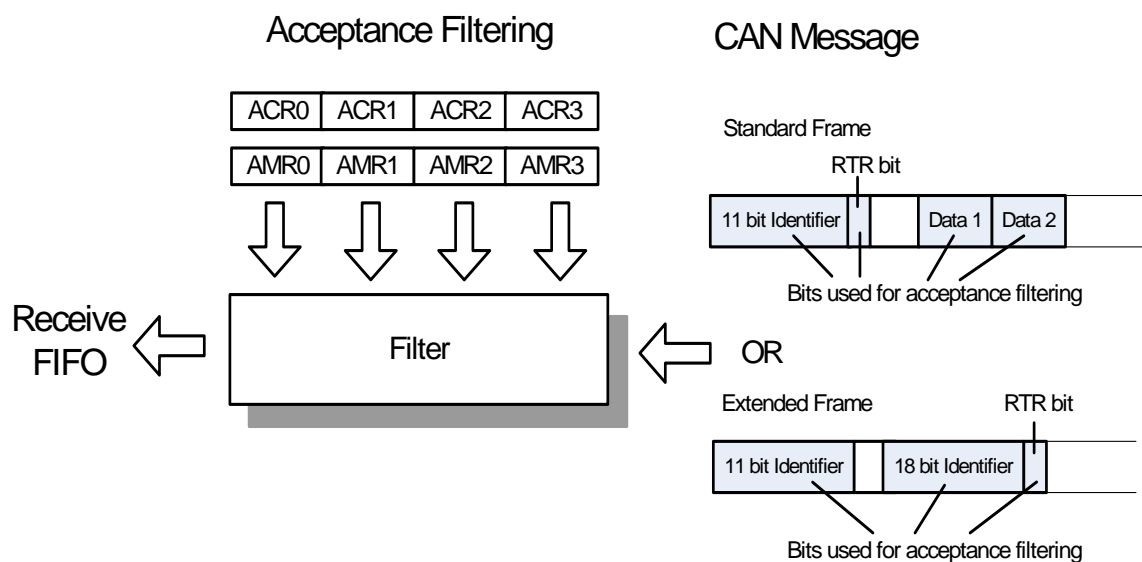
Acceptance Filtering

CAN Message

| ACR0 | ACR1 | ACR2 | ACR3 |
|---|---|---|---|
| AMR0 | AMR1 | AMR2 | AMR3 |

Standard Frame

RTR bit

11 bit Identifier

Data 1

Data 2

Bits used for acceptance filtering

Receive FIFO

Filter

OR

Extended Frame

RTR bit

11 bit Identifier

18 bit Identifier

Bits used for acceptance filtering